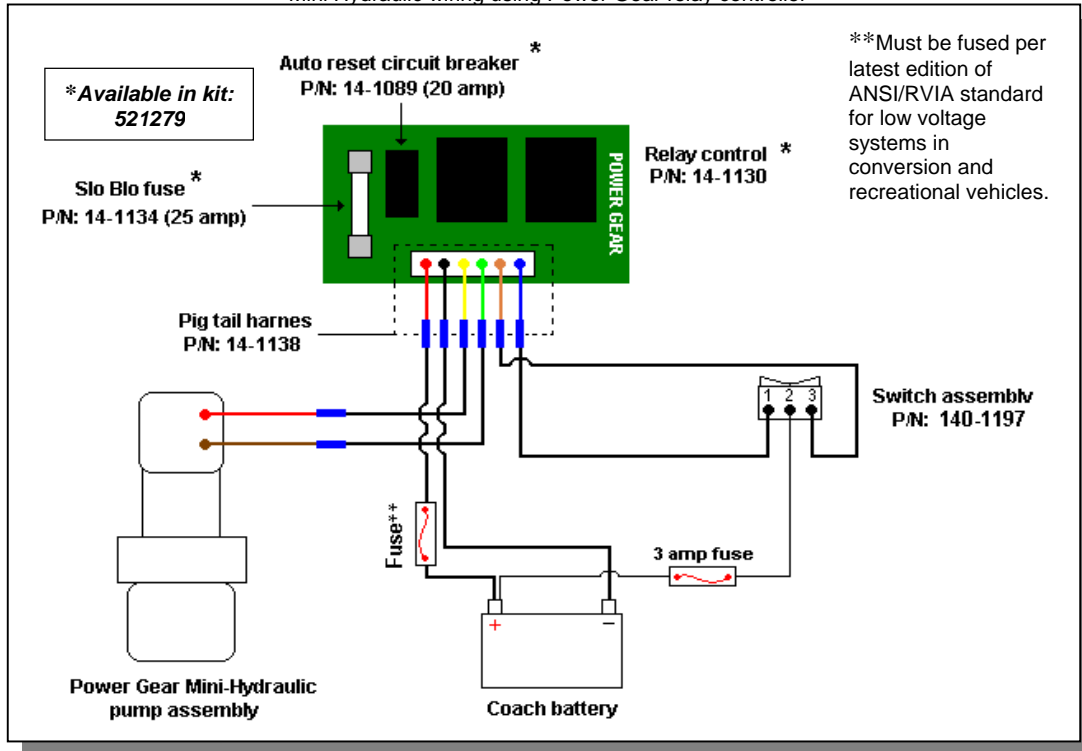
Mini-Hydraulic wiring using Power Gear relay controller

*Available in kit: 521279

Auto reset circuit breaker *
P/N: 14-1089 (20 amp)

**Must be fused per latest edition of ANSI/RVIA standard for low voltage systems in conversion and recreational vehicles.

Slo Blo fuse *
P/N: 14-1134 (25 amp)

POWER GEAR

Relay control *
P/N: 14-1130

Pig tail harnes
P/N: 14-1138

Switch assembly
P/N: 140-1197

1 2 3

Fuse**

3 amp fuse

+ −

Power Gear Mini-Hydraulic pump assembly

Coach battery